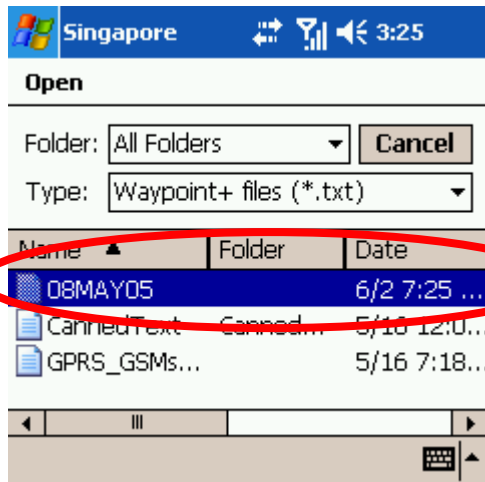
Singapore 3:25

Open

Folder: All Folders Cancel

Type: Waypoint+ files (*.txt)

| Name ▲ | Folder | Date |
|---|---|---|
| 08MAY05 | | 6/2 7:25 ... |
| CannedText | Canned... | 5/16 12:0... |
| GPRS_GSMs... | | 5/16 7:18... |